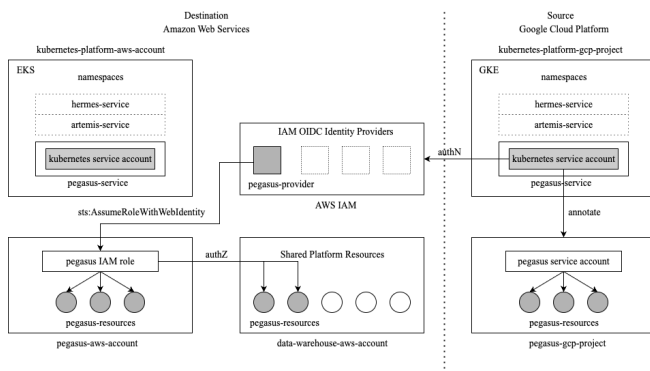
Destination
Amazon Web Services

kubernetes-platform-aws-account

EKS
namespaces
hermes-service
artemis-service
kubernetes service account
pegasus-service

IAM OIDC Identity Providers
pegasus-provider
AWS IAM

sts:AssumeRoleWithWebIdentity

pegasus IAM role
pegasus-resources
pegasus-aws-account

authZ

Shared Platform Resources
pegasus-resources
data-warehouse-aws-account

Source
Google Cloud Platform

kubernetes-platform-gcp-project

GKE
namespaces
hermes-service
artemis-service
authN
kubernetes service account
pegasus-service

annotate

pegasus service account
pegasus-resources
pegasus-gcp-project